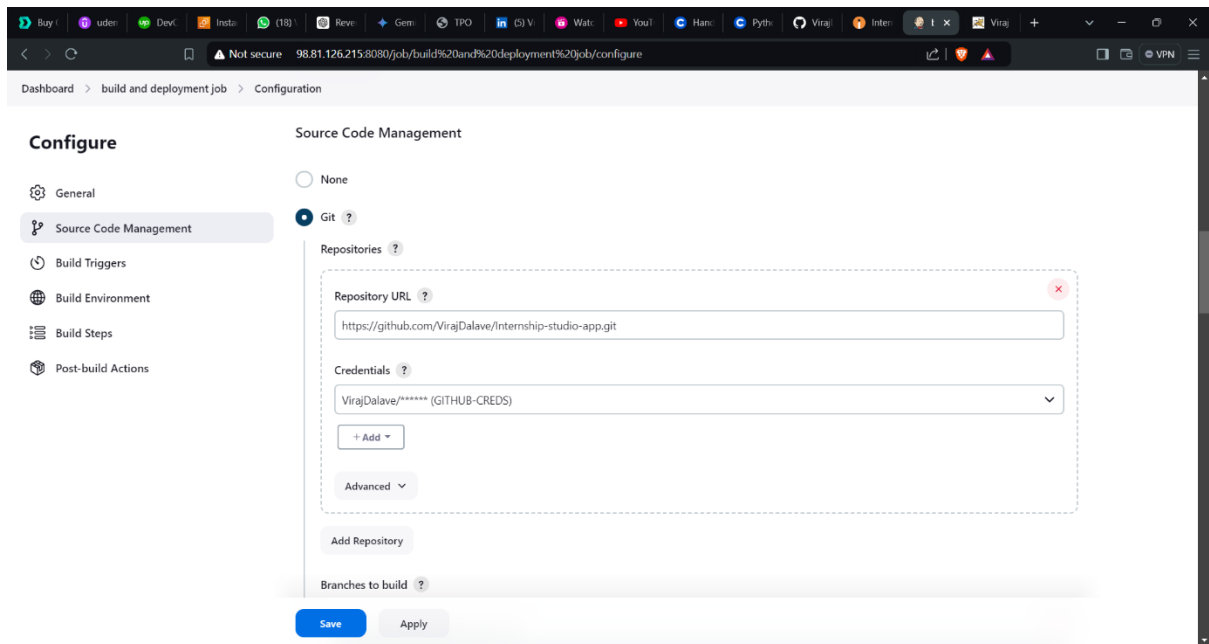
Buy ( uden DevC Insta (18) Reve Gem TPO (5) V Watc YouT Hand Pyth Viraj Inter I × Viraj +

Not secure 98.81.126.215:8080/job/build%20and%20deployment%20job/configure

VPN

Dashboard > build and deployment job > Configuration

Configure

General

Source Code Management

Build Triggers

Build Environment

Build Steps

Post-build Actions

Source Code Management

None

Git ?

Repositories ?

Repository URL ?

https://github.com/VirajDalave/Internship-studio-app.git

Credentials ?

VirajDalave/****** (GITHUB-CREDS)

+ Add

Advanced

Add Repository

Branches to build ?

Save Apply